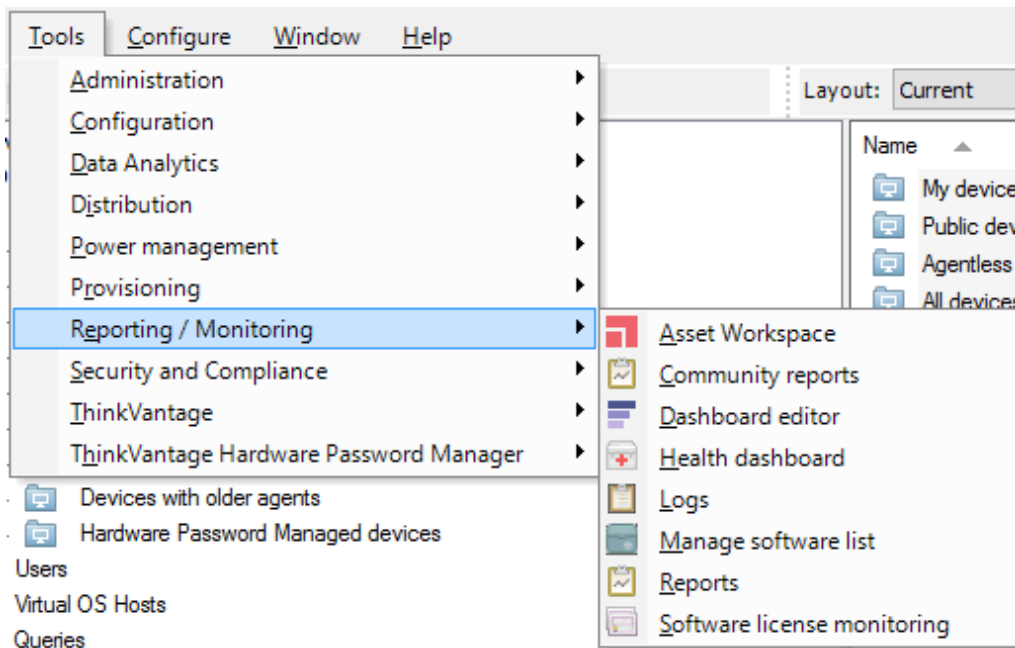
Tools Configure Window Help

Administration
Configuration
Data Analytics
Distribution
Power management
Provisioning
Reporting / Monitoring
Security and Compliance
ThinkVantage
ThinkVantage Hardware Password Manager

Layout: Current

Name
My device
Public dev
Agentless
All devices

Asset Workspace
Community reports
Dashboard editor
Health dashboard
Logs
Manage software list
Reports
Software license monitoring

Devices with older agents
Hardware Password Managed devices
Users
Virtual OS Hosts
Queries